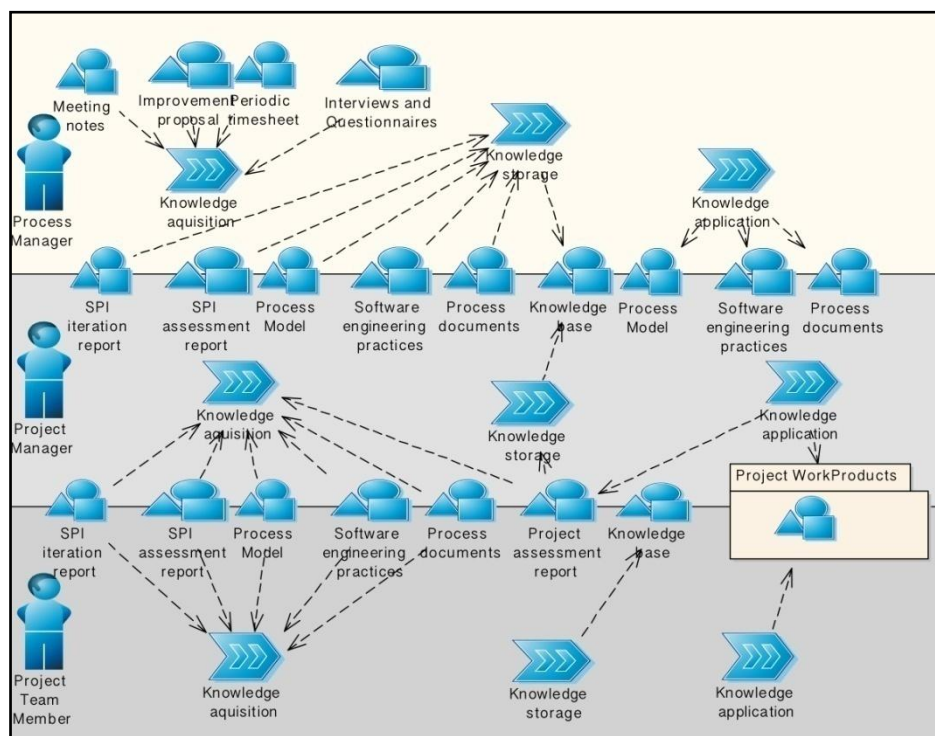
Meeting notes

Improvement proposal

Periodic timesheet

Interviews and Questionnaires

Knowledge storage

Knowledge aquisition

Process Manager

Knowledge application

SPI iteration report

SPI assessment report

Process Model

Software engineering practices

Process documents

Knowledge base

Process Model

Software engineering practices

Process documents

Project Manager

Knowledge aquisition

Knowledge storage

Knowledge application

Project WorkProducts

SPI iteration report

SPI assessment report

Process Model

Software engineering practices

Process documents

Project assessment report

Knowledge base

Project Team Member

Knowledge aquisition

Knowledge storage

Knowledge application